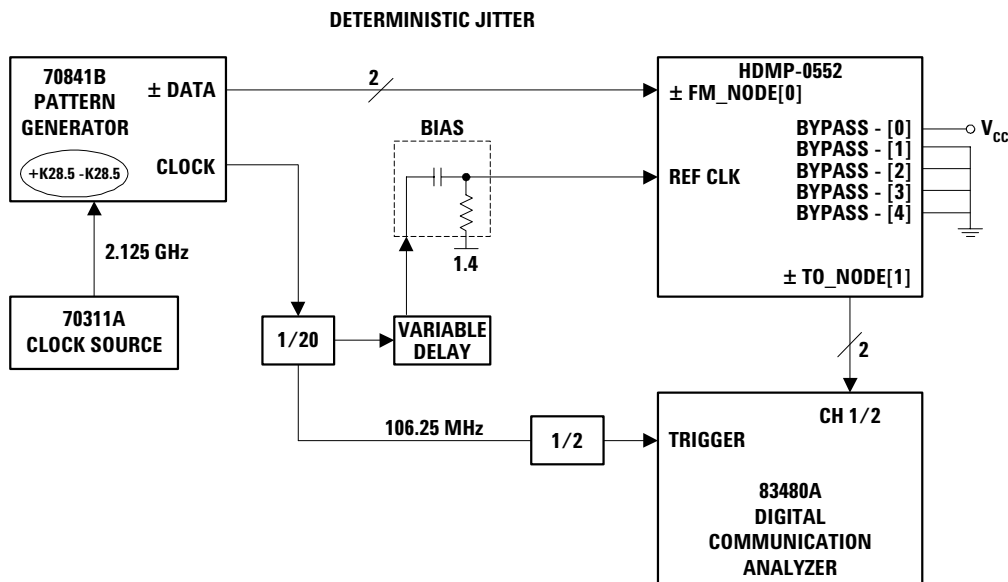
DETERMINISTIC JITTER

70841B
PATTERN
GENERATOR

± DATA

CLOCK

+K28.5 -K28.5

2.125 GHz

70311A
CLOCK SOURCE

2

BIAS

1.4

1/20

VARIABLE
DELAY

106.25 MHz

1/2

HDMP-0552
± FM_NODE[0]

REF CLK

BYPASS - [0]
BYPASS - [1]
BYPASS - [2]
BYPASS - [3]
BYPASS - [4]

$V_{CC}$

± TO_NODE[1]

2

CH 1/2

TRIGGER

83480A
DIGITAL
COMMUNICATION
ANALYZER